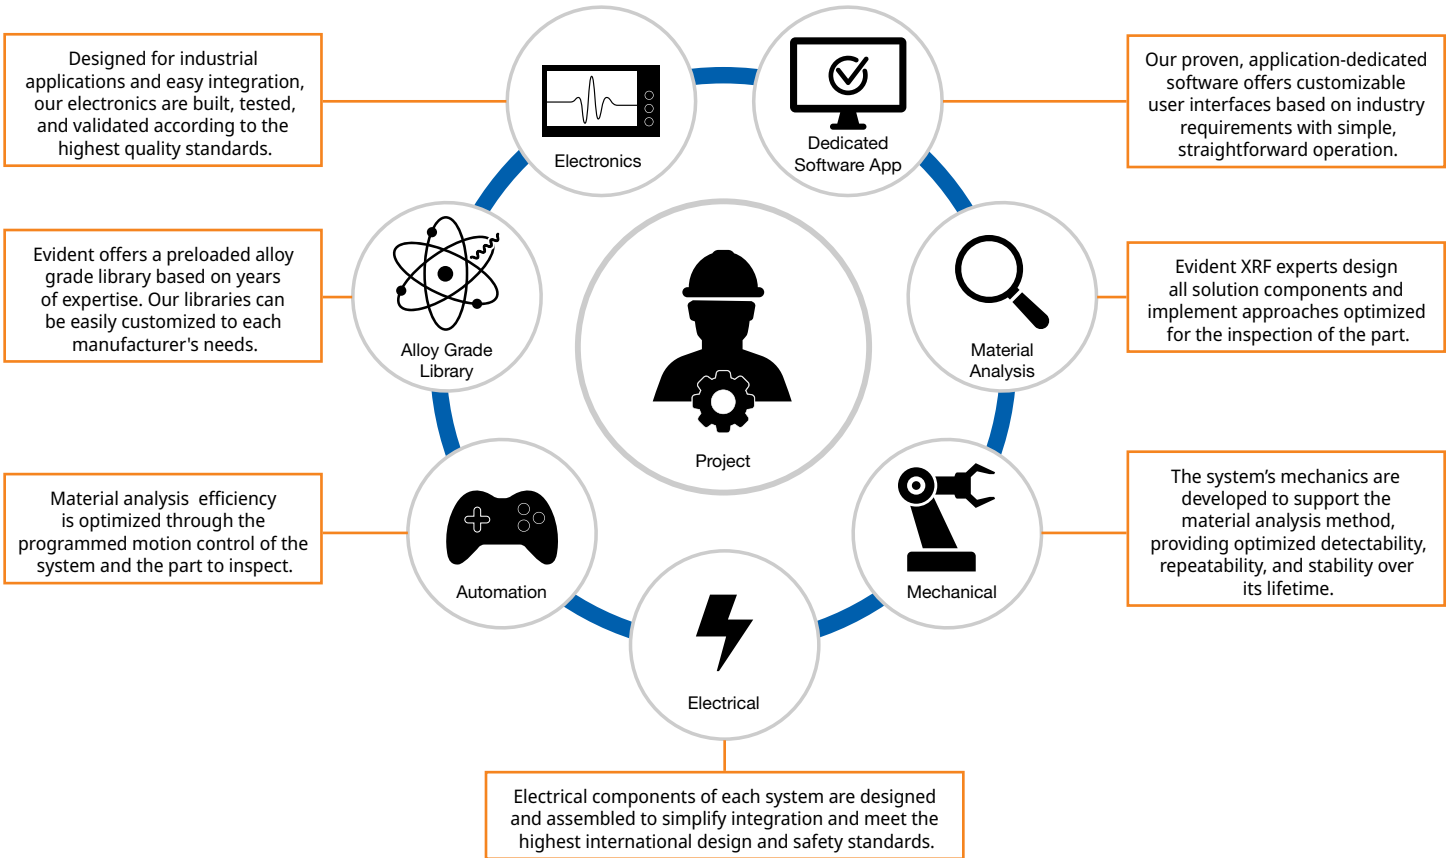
Designed for industrial applications and easy integration, our electronics are built, tested, and validated according to the highest quality standards.

Electronics

Dedicated Software App

Our proven, application-dedicated software offers customizable user interfaces based on industry requirements with simple, straightforward operation.

Evident offers a preloaded alloy grade library based on years of expertise. Our libraries can be easily customized to each manufacturer's needs.

Alloy Grade Library

Project

Material Analysis

Evident XRF experts design all solution components and implement approaches optimized for the inspection of the part.

Material analysis  efficiency is optimized through the programmed motion control of the system and the part to inspect.

Automation

Mechanical

The system’s mechanics are developed to support the material analysis method, providing optimized detectability, repeatability, and stability over its lifetime.

Electrical

Electrical components of each system are designed and assembled to simplify integration and meet the highest international design and safety standards.